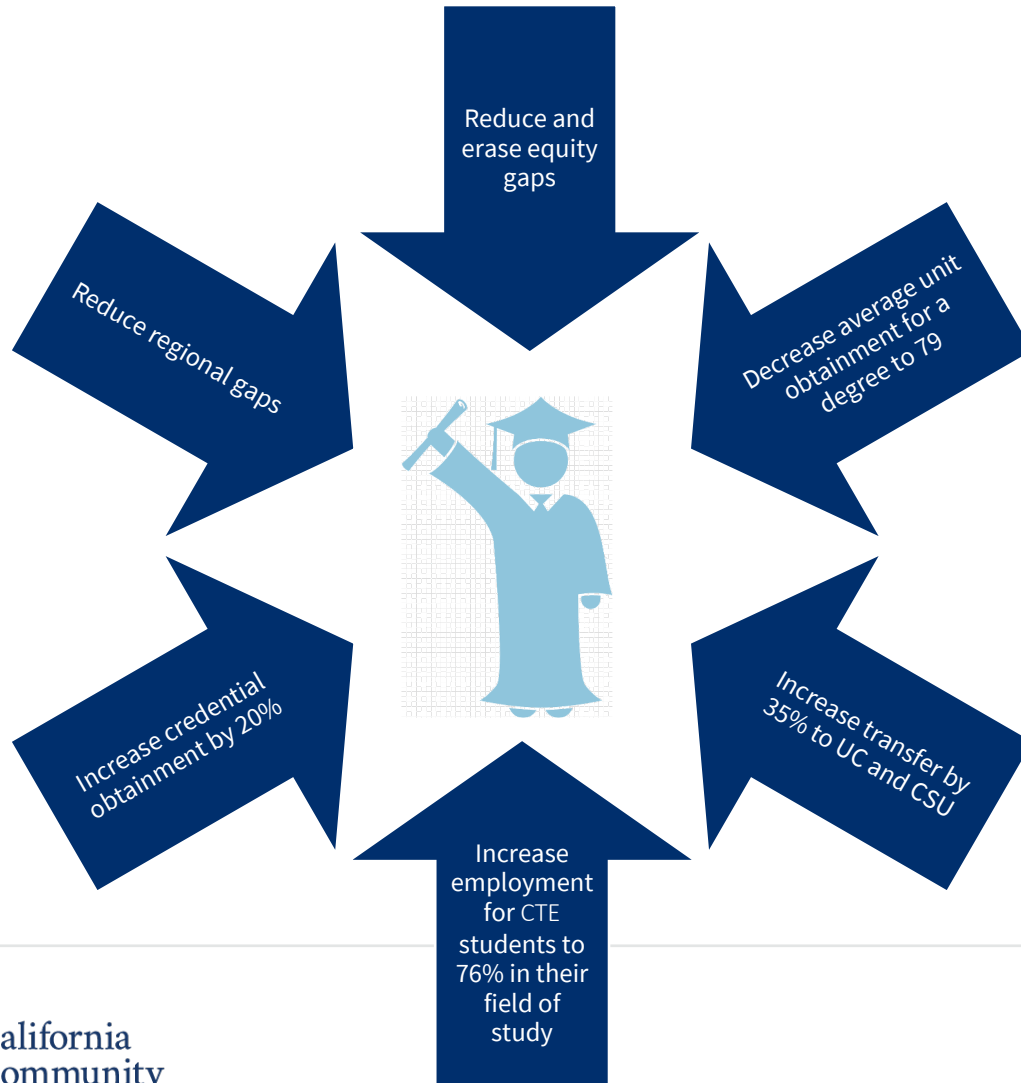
Reduce and erase equity gaps

Reduce regional gaps

Decrease average unit obtainment for a degree to 79

Increase credential obtainment by 20%

Increase transfer by 35% to UC and CSU

Increase employment for CTE students to 76% in their field of study

alifornia
ommunity